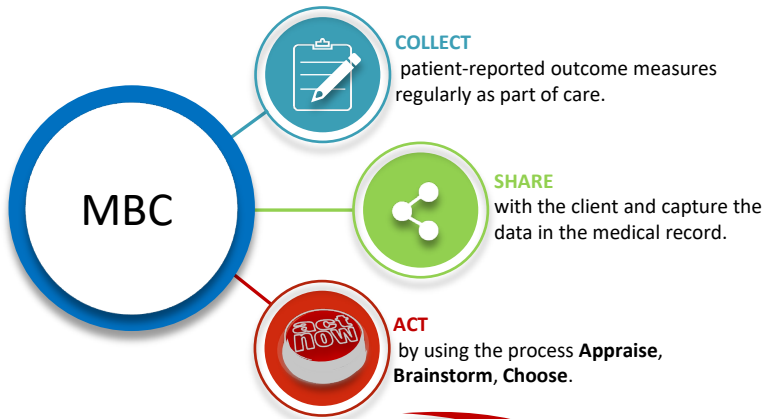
MBC

COLLECT
patient-reported outcome measures regularly as part of care.

SHARE
with the client and capture the data in the medical record.

act now

ACT
by using the process **Appraise**, **Brainstorm**, **Choose**.